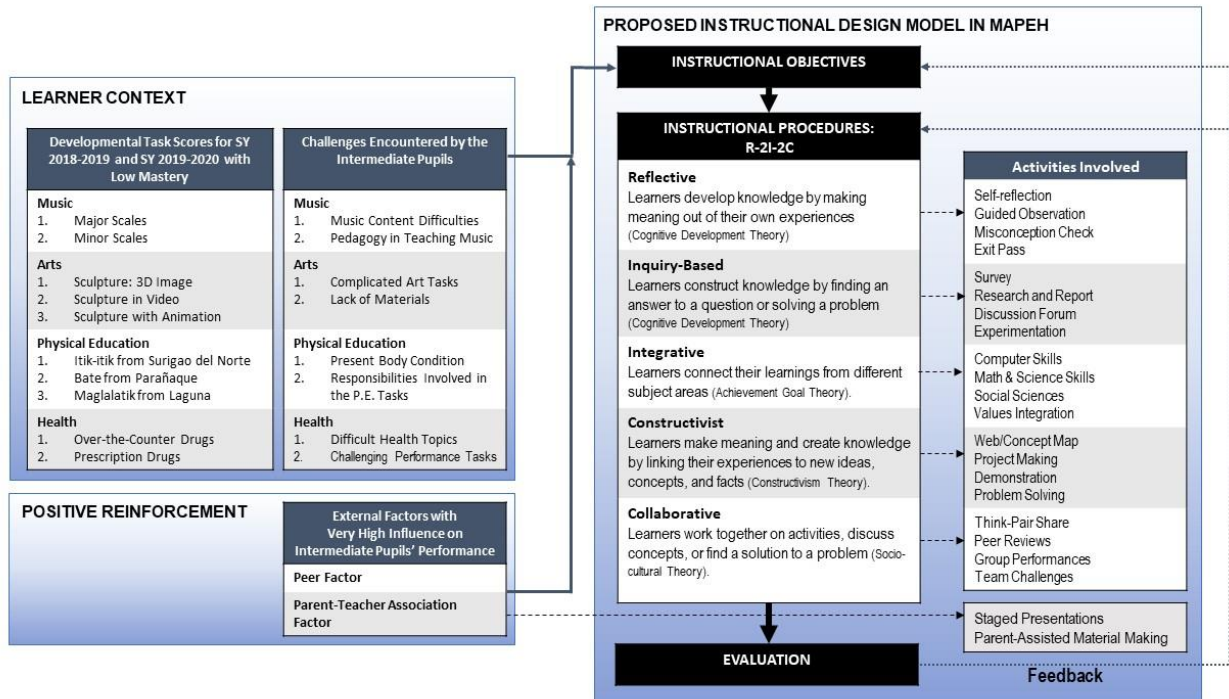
LEARNER CONTEXT

Developmental Task Scores for SY 2018-2019 and SY 2019-2020 with Low Mastery

Music
1. Major Scales
2. Minor Scales

Arts
1. Sculpture: 3D Image
2. Sculpture in Video
3. Sculpture with Animation

Physical Education
1. Itik-itik from Surigao del Norte
2. Bate from Parañaque
3. Maglalatik from Laguna

Health
1. Over-the-Counter Drugs
2. Prescription Drugs

Challenges Encountered by the Intermediate Pupils

Music
1. Music Content Difficulties
2. Pedagogy in Teaching Music

Arts
1. Complicated Art Tasks
2. Lack of Materials

Physical Education
1. Present Body Condition
2. Responsibilities Involved in the P.E. Tasks

Health
1. Difficult Health Topics
2. Challenging Performance Tasks

POSITIVE REINFORCEMENT

External Factors with Very High Influence on Intermediate Pupils' Performance

Peer Factor

Parent-Teacher Association Factor

PROPOSED INSTRUCTIONAL DESIGN MODEL IN MAPEH

INSTRUCTIONAL OBJECTIVES

INSTRUCTIONAL PROCEDURES: R-2I-2C

Reflective
Learners develop knowledge by making meaning out of their own experiences (Cognitive Development Theory)

Inquiry-Based
Learners construct knowledge by finding an answer to a question or solving a problem (Cognitive Development Theory)

Integrative
Learners connect their learnings from different subject areas (Achievement Goal Theory).

Constructivist
Learners make meaning and create knowledge by linking their experiences to new ideas, concepts, and facts (Constructivism Theory).

Collaborative
Learners work together on activities, discuss concepts, or find a solution to a problem (Socio-cultural Theory).

Activities Involved

Self-reflection
Guided Observation
Misconception Check
Exit Pass

Survey
Research and Report
Discussion Forum
Experimentation

Computer Skills
Math & Science Skills
Social Sciences
Values Integration

Web/Concept Map
Project Making
Demonstration
Problem Solving

Think-Pair Share
Peer Reviews
Group Performances
Team Challenges

Staged Presentations
Parent-Assisted Material Making

EVALUATION

Feedback